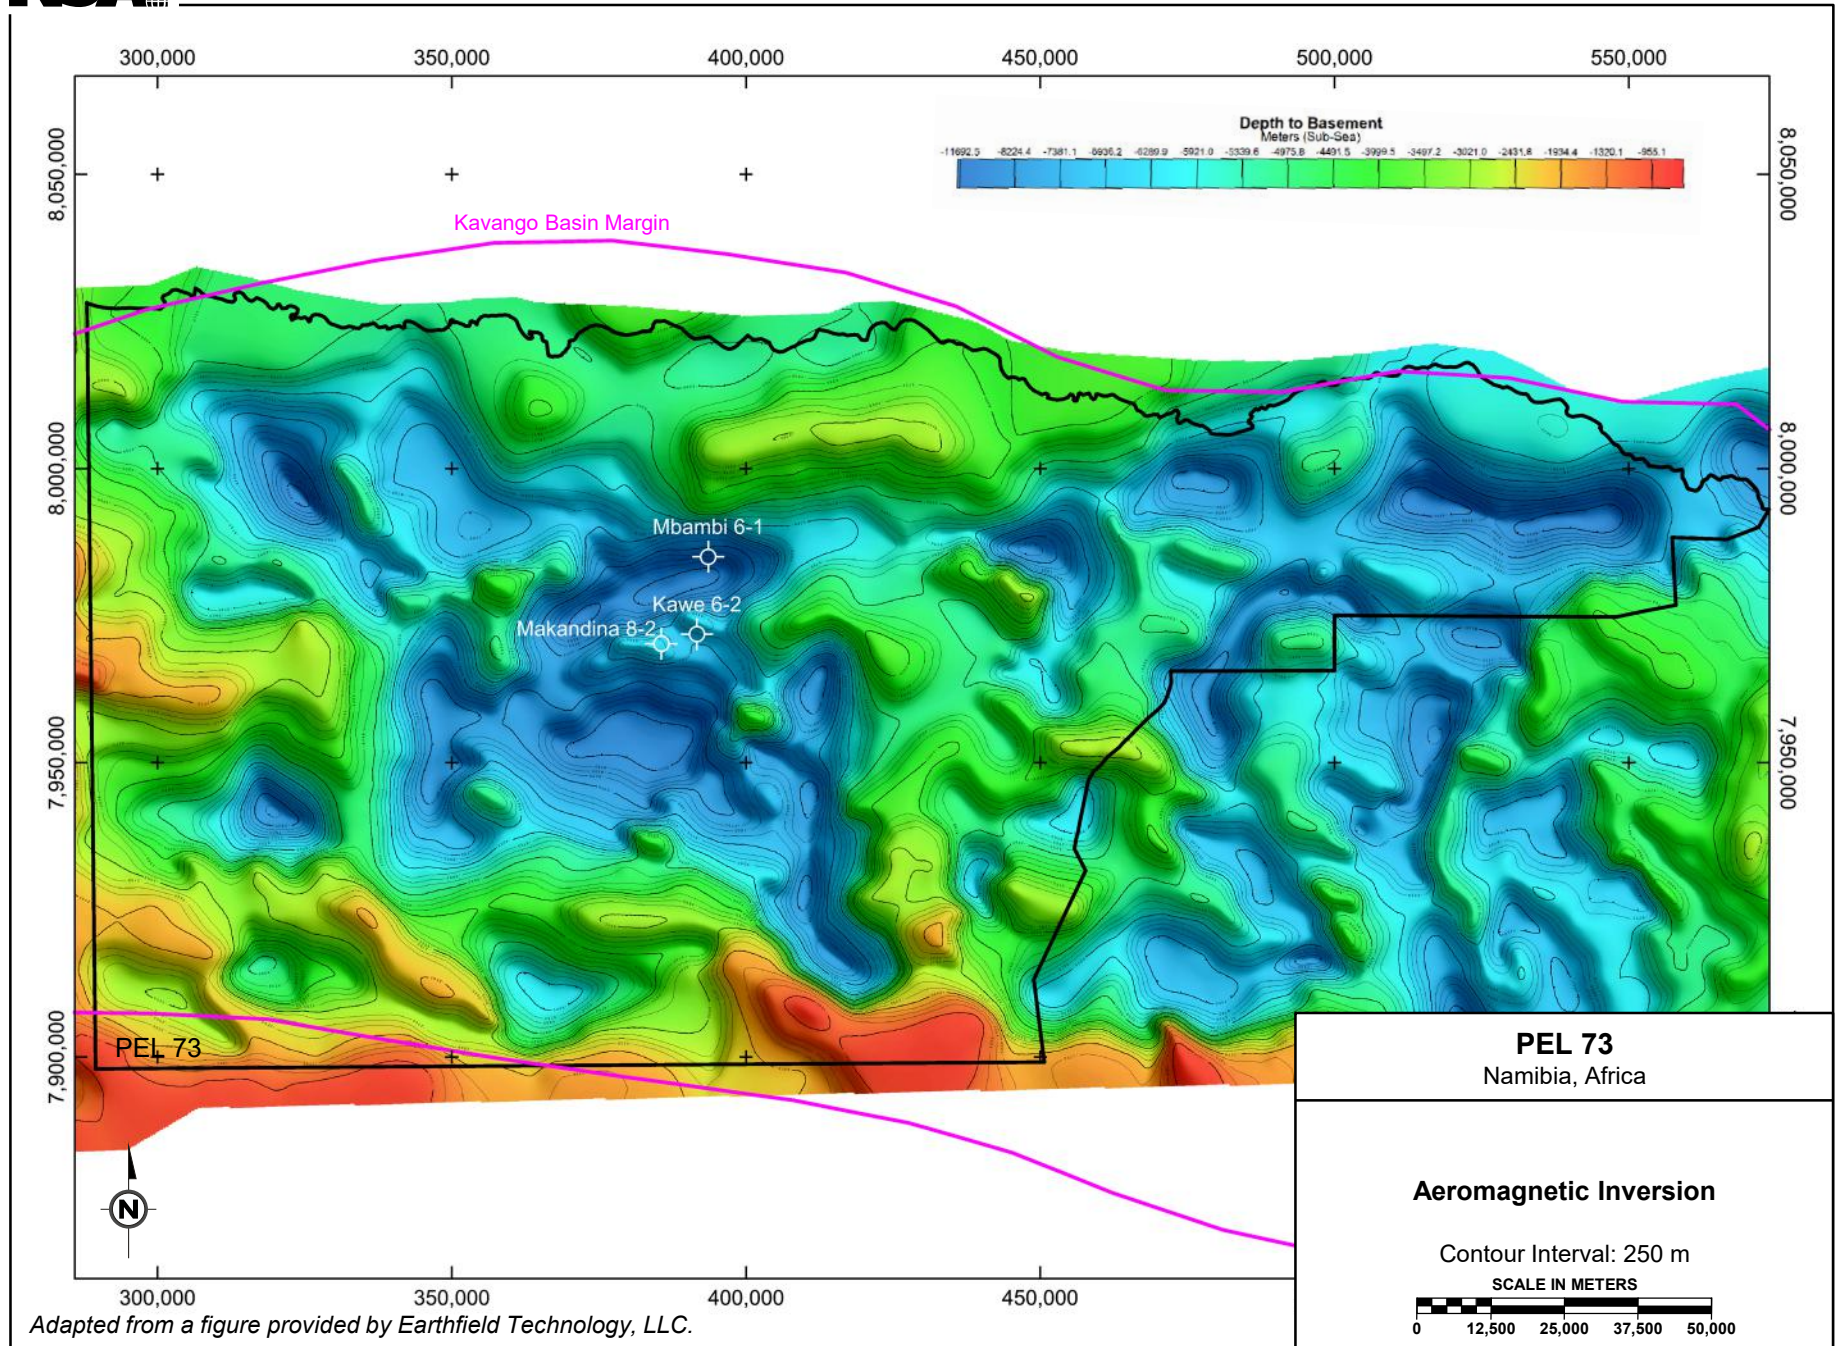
300,000 350,000 400,000 450,000 500,000 550,000

Depth to Basement
Meters (Sub-Sea)
-11692.5 -8224.4 -7381.1 -6936.2 -6289.9 -5921.0 -5339.6 -4975.8 -4491.5 -3999.5 -3497.2 -3021.0 -2431.8 -1934.4 -1320.1 -955.1

8,050,000
8,000,000
7,950,000
7,900,000

8,050,000
8,000,000
7,950,000

Kavango Basin Margin

Mbambi 6-1
Kawe 6-2
Makandina 8-2

PEL 73

N

300,000 350,000 400,000 450,000

PEL 73
Namibia, Africa

Aeromagnetic Inversion

Contour Interval: 250 m
SCALE IN METERS
0 12,500 25,000 37,500 50,000

Adapted from a figure provided by Earthfield Technology, LLC.